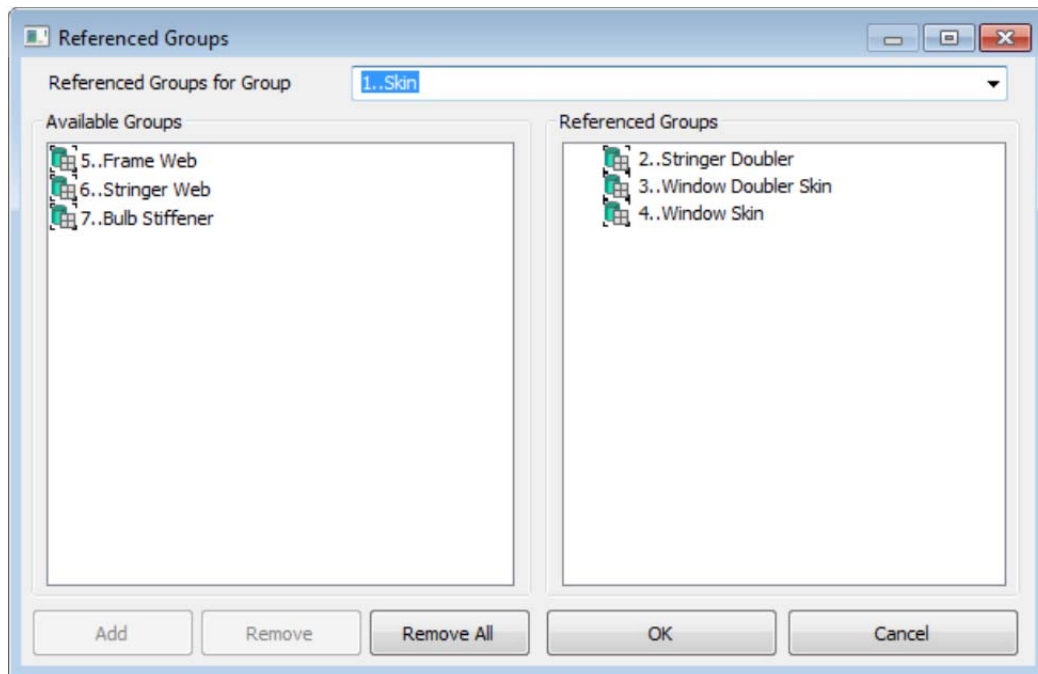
Referenced Groups

Referenced Groups for Group 1..Skin

Available Groups

5..Frame Web
6..Stringer Web
7..Bulb Stiffener

Referenced Groups

2..Stringer Doubler
3..Window Doubler Skin
4..Window Skin

Add
Remove
Remove All
OK
Cancel